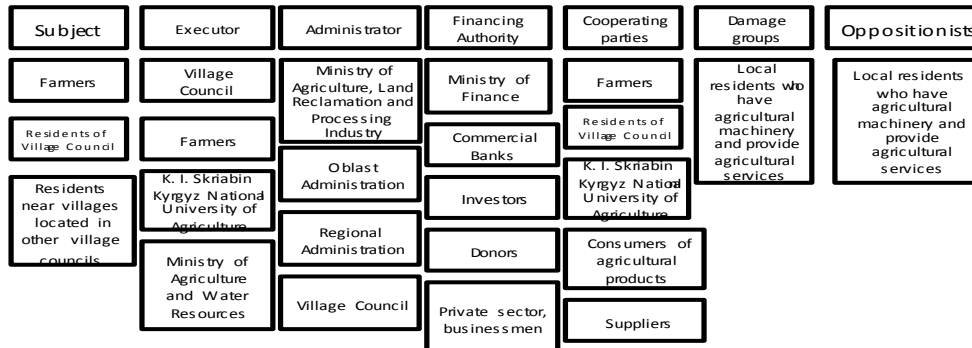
Subject

Farmers

Residents of Village Council

Residents near villages located in other village councils

Executor

Village Council

Farmers

K. I. Skriabin Kyrgyz National University of Agriculture

Ministry of Agriculture and Water Resources

Administrator

Ministry of Agriculture, Land Reclamation and Processing Industry

Oblast Administration

Regional Administration

Village Council

Financing Authority

Ministry of Finance

Commercial Banks

Investors

Donors

Private sector, businessmen

Cooperating parties

Farmers

Residents of Village Council

K. I. Skriabin Kyrgyz National University of Agriculture

Consumers of agricultural products

Suppliers

Damage groups

Local residents who have agricultural machinery and provide agricultural services

Oppositionists

Local residents who have agricultural machinery and provide agricultural services